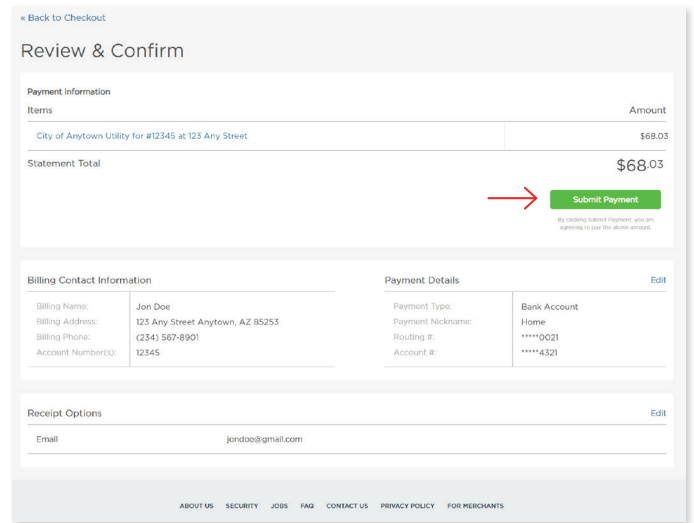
« Back to Checkout

Review & Confirm

Payment Information

| Items | Amount |
|---|---|
| City of Anytown Utility for #12345 at 123 Any Street | $68.03 |

Statement Total $68.03

Submit Payment

By clicking Submit Payment, you are agreeing to pay the above amount.

Billing Contact Information

| | |
|---|---|
| Billing Name: | Jon Doe |
| Billing Address: | 123 Any Street Anytown, AZ 85253 |
| Billing Phone: | (234) 567-8901 |
| Account Number(s): | 12345 |

Payment Details Edit

| | |
|---|---|
| Payment Type: | Bank Account |
| Payment Nickname: | Home |
| Routing #: | *****0021 |
| Account #: | *****4321 |

Receipt Options Edit

Email jondoe@gmail.com

ABOUT US SECURITY JOBS FAQ CONTACT US PRIVACY POLICY FOR MERCHANTS